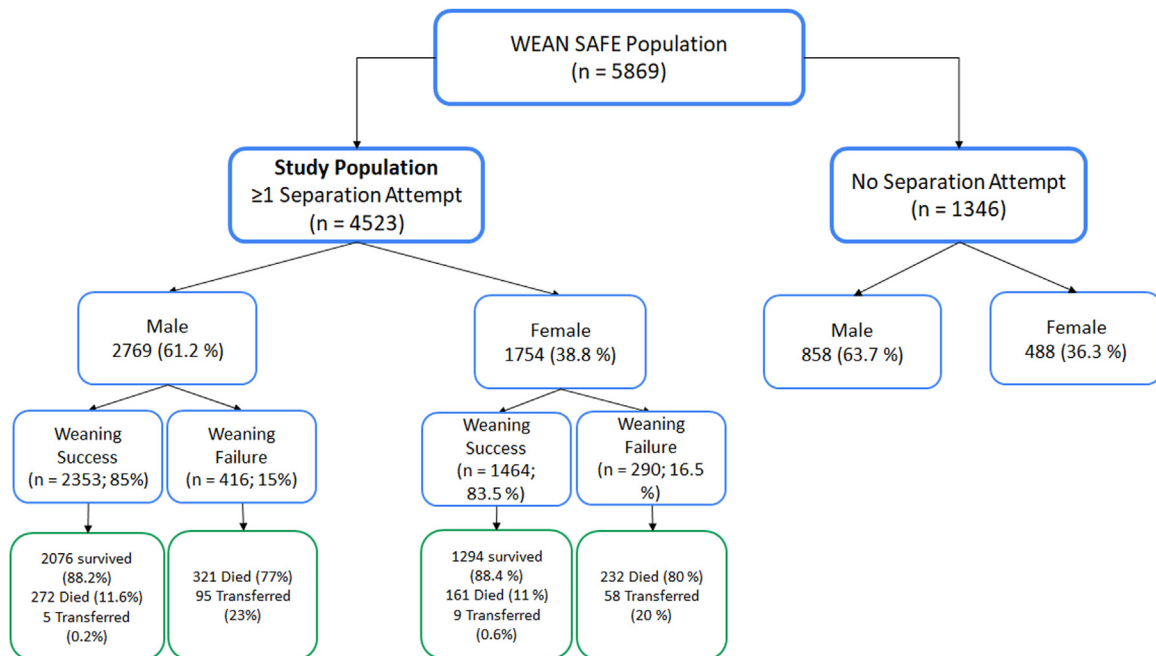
WEAN SAFE Population
(n = 5869)

**Study Population**
≥1 Separation Attempt
(n = 4523)

No Separation Attempt
(n = 1346)

Male
2769 (61.2 %)

Female
1754 (38.8 %)

Male
858 (63.7 %)

Female
488 (36.3 %)

Weaning Success
(n = 2353; 85%)

Weaning Failure
(n = 416; 15%)

Weaning Success
(n = 1464; 83.5 %)

Weaning Failure
(n = 290; 16.5 %)

2076 survived (88.2%)
272 Died (11.6%)
5 Transferred (0.2%)

321 Died (77%)
95 Transferred (23%)

1294 survived (88.4 %)
161 Died (11 %)
9 Transferred (0.6%)

232 Died (80 %)
58 Transferred (20 %)